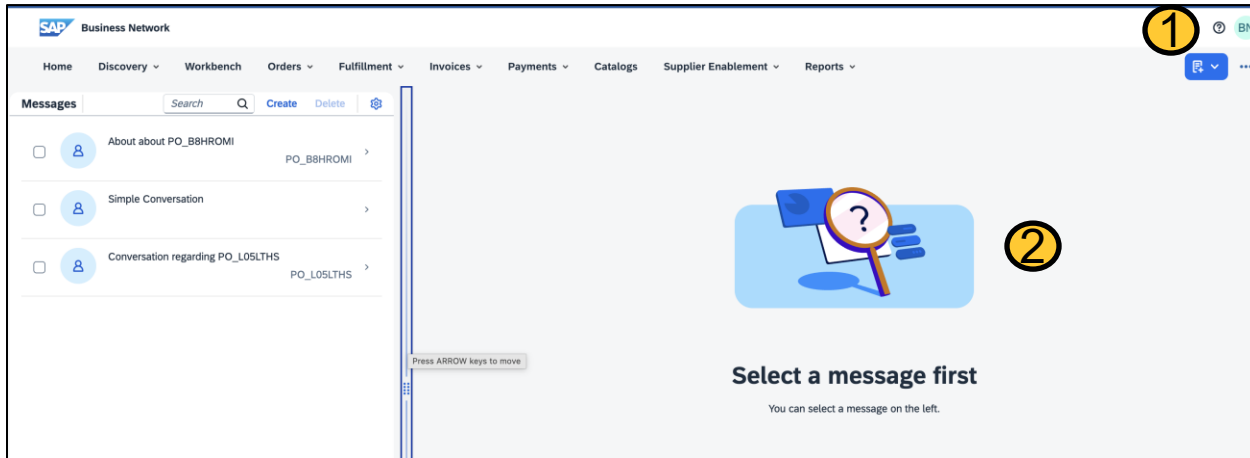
SAP Business Network

1

BN

Home Discovery Workbench Orders Fulfillment Invoices Payments Catalogs Supplier Enablement Reports

Messages Search Create Delete

About about PO_B8HROMI
PO_B8HROMI

Simple Conversation

Conversation regarding PO_L05LTHS
PO_L05LTHS

Press ARROW keys to move

2

Select a message first

You can select a message on the left.